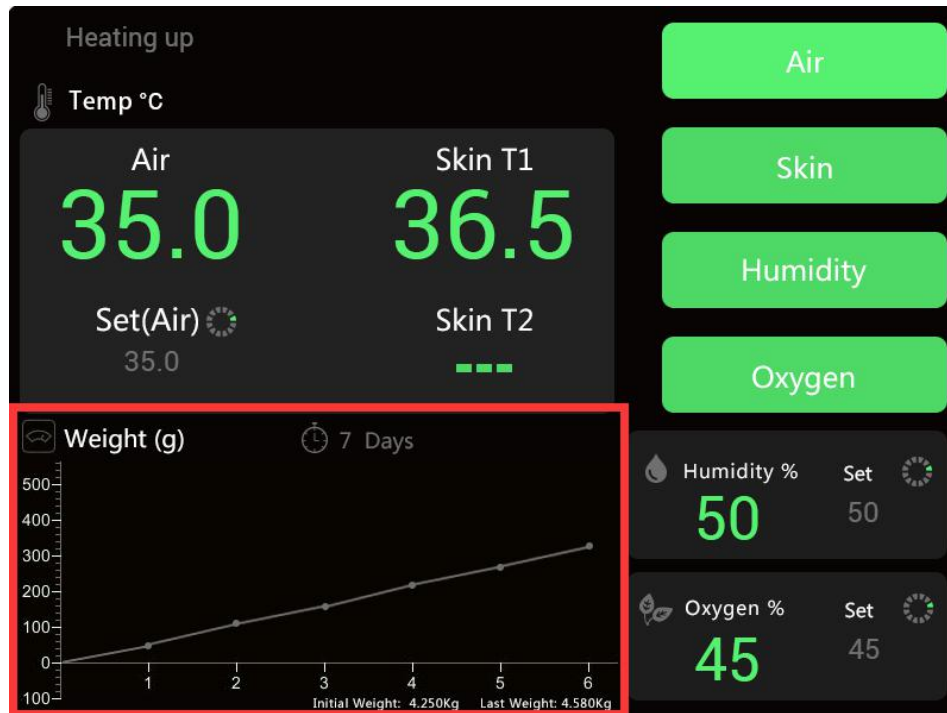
Heating up

Temp °C

Air
35.0

Skin T1
36.5

Set(Air)
35.0

Skin T2
---

Air

Skin

Humidity

Oxygen

Weight (g)

7 Days

500
400
300
200
100
0
100

1 2 3 4 5 6

Initial Weight: 4.250Kg Last Weight: 4.580Kg

Humidity %
50
Set
50

Oxygen %
45
Set
45